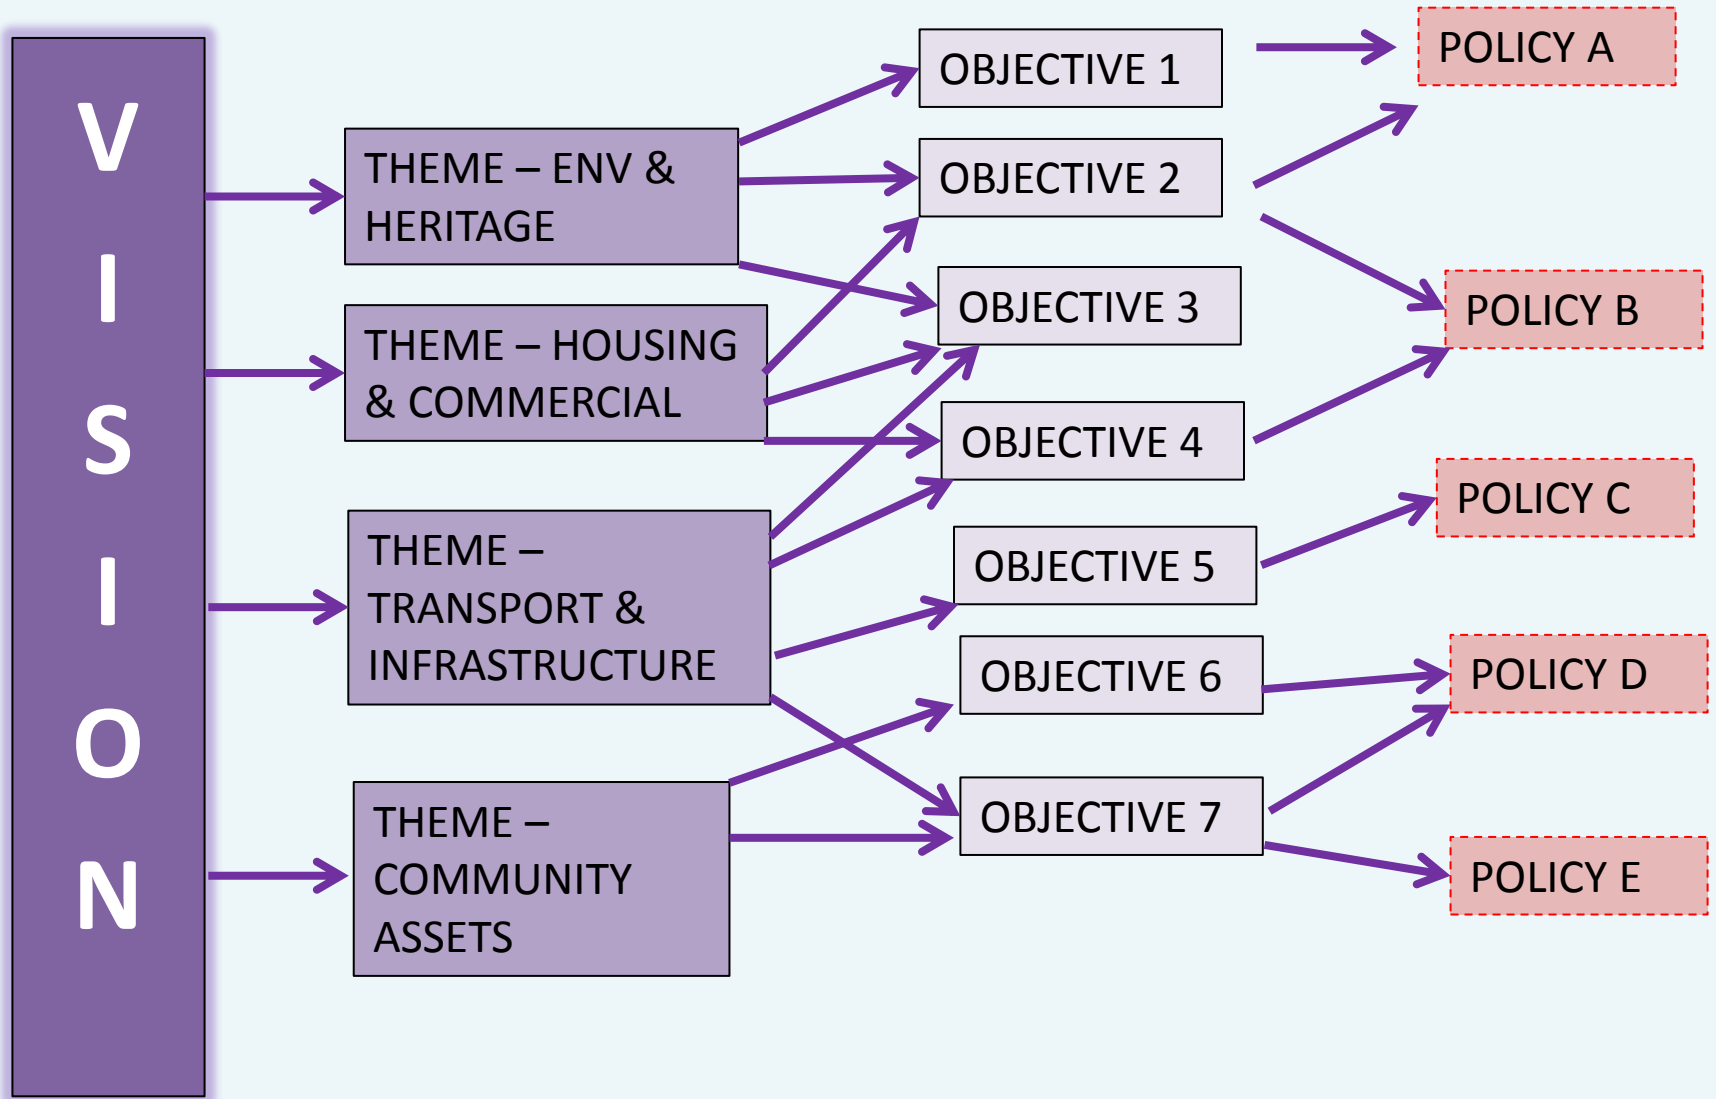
VISION

THEME – ENV & HERITAGE

THEME – HOUSING & COMMERCIAL

THEME – TRANSPORT & INFRASTRUCTURE

THEME – COMMUNITY ASSETS

OBJECTIVE 1

OBJECTIVE 2

OBJECTIVE 3

OBJECTIVE 4

OBJECTIVE 5

OBJECTIVE 6

OBJECTIVE 7

POLICY A

POLICY B

POLICY C

POLICY D

POLICY E